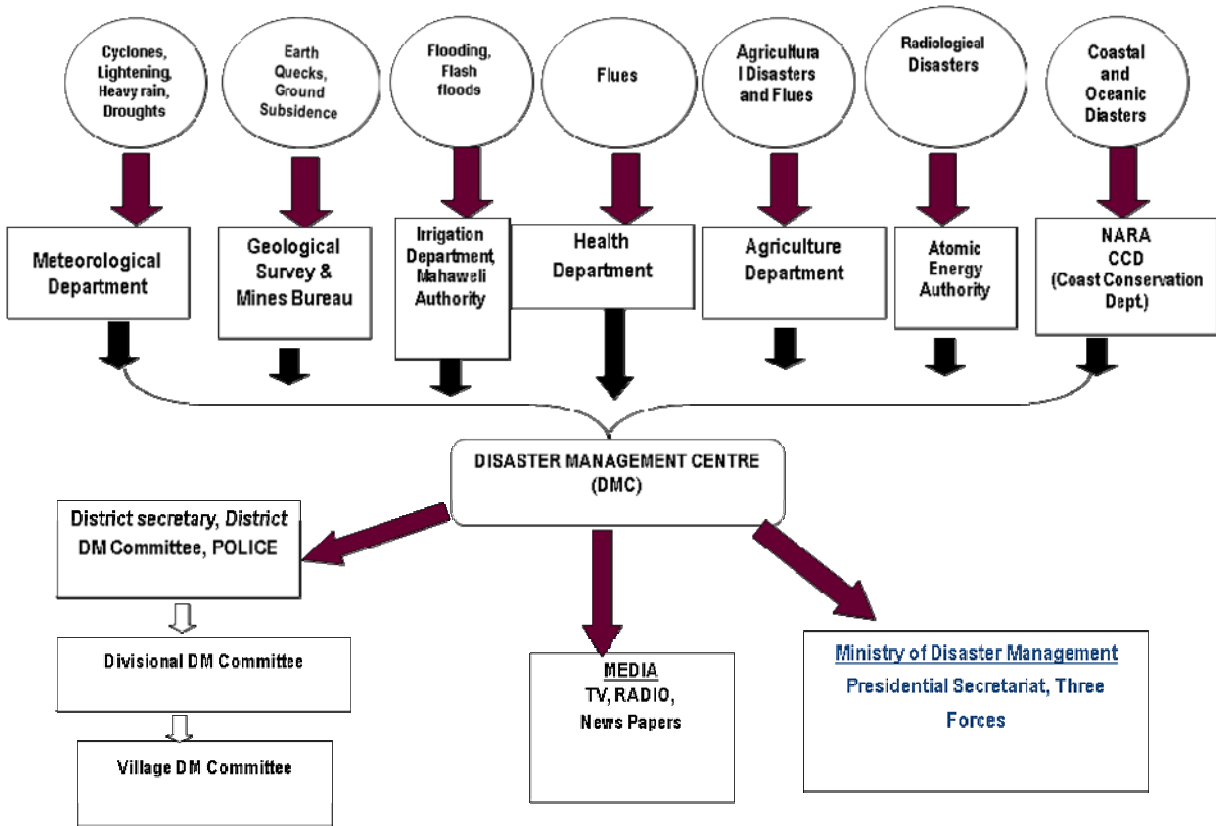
Cyclones, Lightening, Heavy rain, Droughts

Earth Quecks, Ground Subsidence

Flooding, Flash floods

Flues

Agricultura l Disasters and Flues

Radiologieal Disasters

Coastal and Oceanic Diasters

Meteorological Department

Geological Survey & Mines Bureau

Irrigation Department, Mahaweli Authority

Health Department

Agriculture Department

Atomic Energy Authority

NARA CCD (Coast Conservation Dept.)

DISASTER MANAGEMENT CENTRE (DMC)

District secretary, District DM Committee, POLICE

Divisional DM Committee

Village DM Committee

MEDIA
TV, RADIO, News Papers

Ministry of Disaster Management
Presidential Secretariat, Three Forces